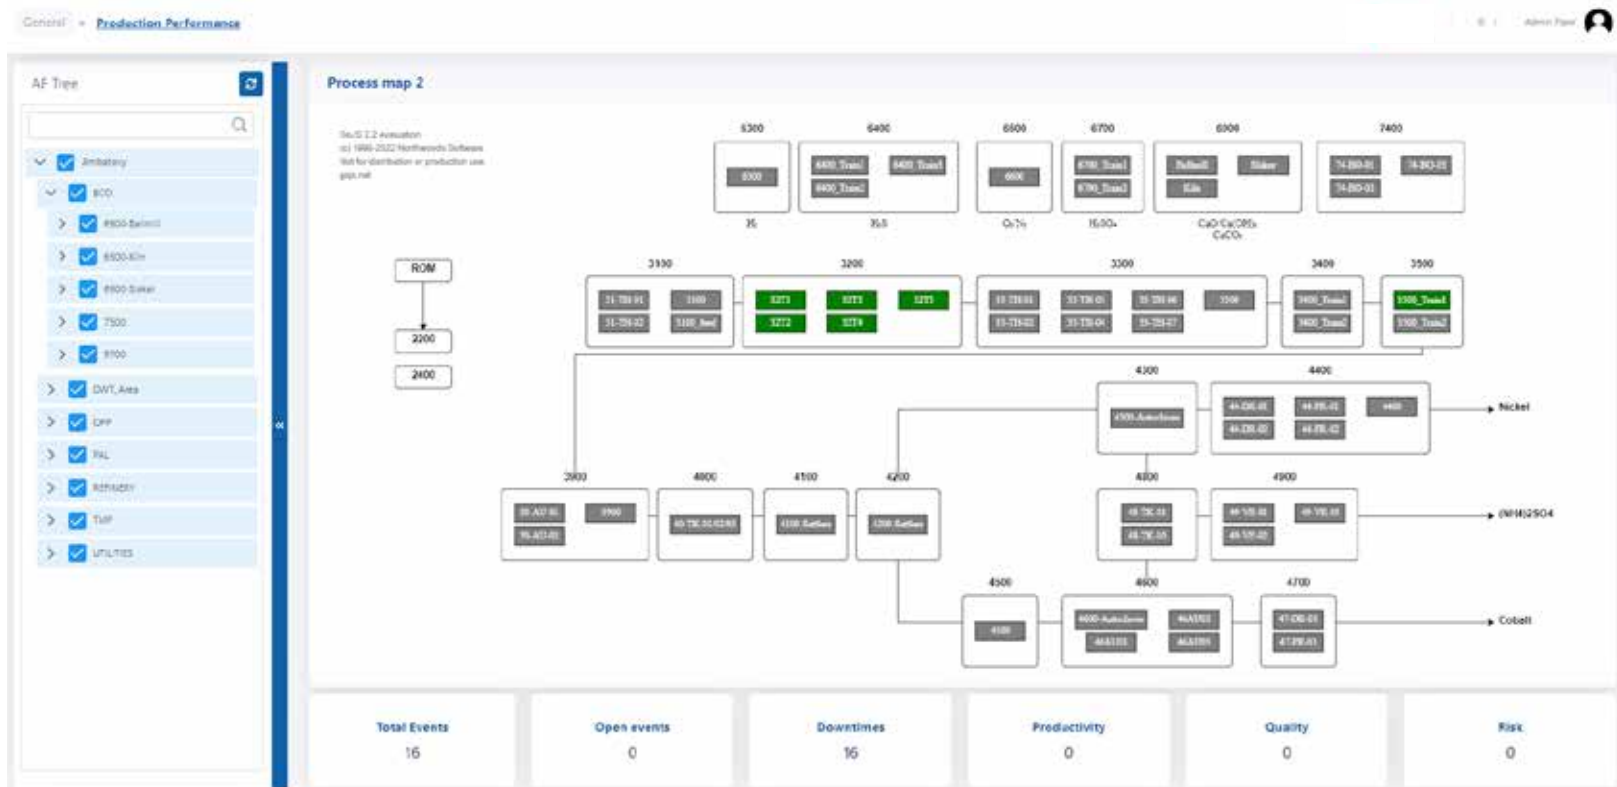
General > Production Performance

Admin Panel

AF Tree

Ambatovy
BOD
6500 Ballmill
6500 Kiln
6500 Slaker
7300
9700
DWT_Area
OPP
PAL
REFINERY
TMF
UTILITIES

Process map 2

GoJS 2.2 evaluation
(c) 1998-2022 Northwoods Software
Not for distribution or production use
gojs.net

6300
6300
$H_2S$

6400
6400_Train1
6400_Train3
6400_Train2
$H_2S$

6500
6600
$O_2$ 1%

6700
6700_Train1
6700_Train2
$H_2SO_4$

6900
Ballmill
Slaker
Kiln
CaO/Ca(OH)₂
CaCO₃

7400
74-BO-01
74-BO-02
74-BO-03

ROM
2200
2400

3100
31-TH-01
3100
31-TH-02
3100_feed

3200
3271
3273
3275
3272
3274

3300
33-TH-01
33-TH-03
33-TH-05
3300
33-TH-02
33-TH-04
33-TH-07

3400
3400_Train1
3400_Train2

3500
3500_Train1
3500_Train2

4300
4300_Autoclaves

4400
44-DR-01
44-FR-02
4400
44-DR-02
44-FR-03

Nickel

3900
39-AD-01
3900
39-AD-02

4000
40-TK-01/02/03

4100
4100_Settlers

4200
4200_Settlers

4800
48-TK-01
48-TK-02

4900
49-VE-01
49-VE-03
49-VE-02

(NH4)2SO4

4500
4500

4600
4600_Autoclaves
46A001
46A101
46A201

4700
47-DR-01
47-FR-01

Cobalt

Total Events
16

Open events
0

Downtimes
16

Productivity
0

Quality
0

Risk
0